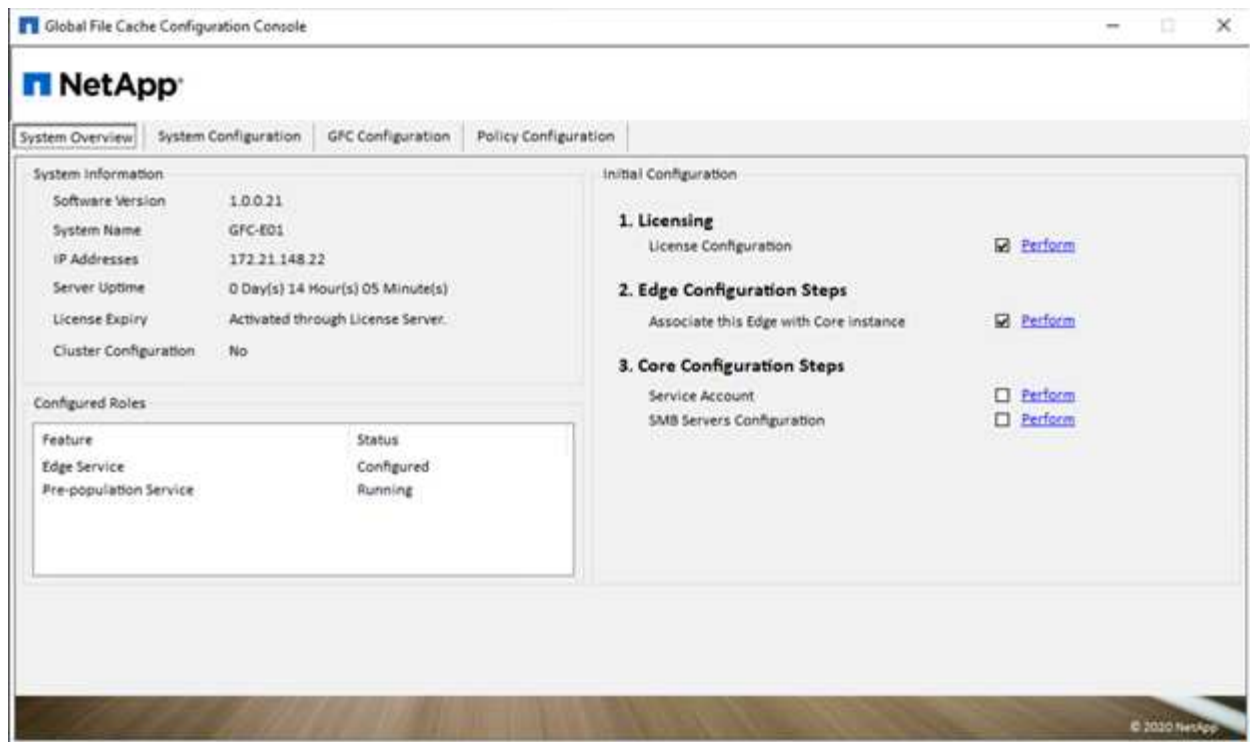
Global File Cache Configuration Console

NetApp

System Overview | System Configuration | GFC Configuration | Policy Configuration

System Information

Software Version 1.0.0.21

System Name GFC-E01

IP Addresses 172.21.148.22

Server Uptime 0 Day(s) 14 Hour(s) 05 Minute(s)

License Expiry Activated through License Server.

Cluster Configuration No

Configured Roles

| Feature | Status |
|---|---|
| Edge Service | Configured |
| Pre-population Service | Running |

Initial Configuration

1. Licensing

License Configuration ☑ Perform

2. Edge Configuration Steps

Associate this Edge with Core instance ☑ Perform

3. Core Configuration Steps

Service Account ☐ Perform

SMB Servers Configuration ☐ Perform

© 2020 NetApp